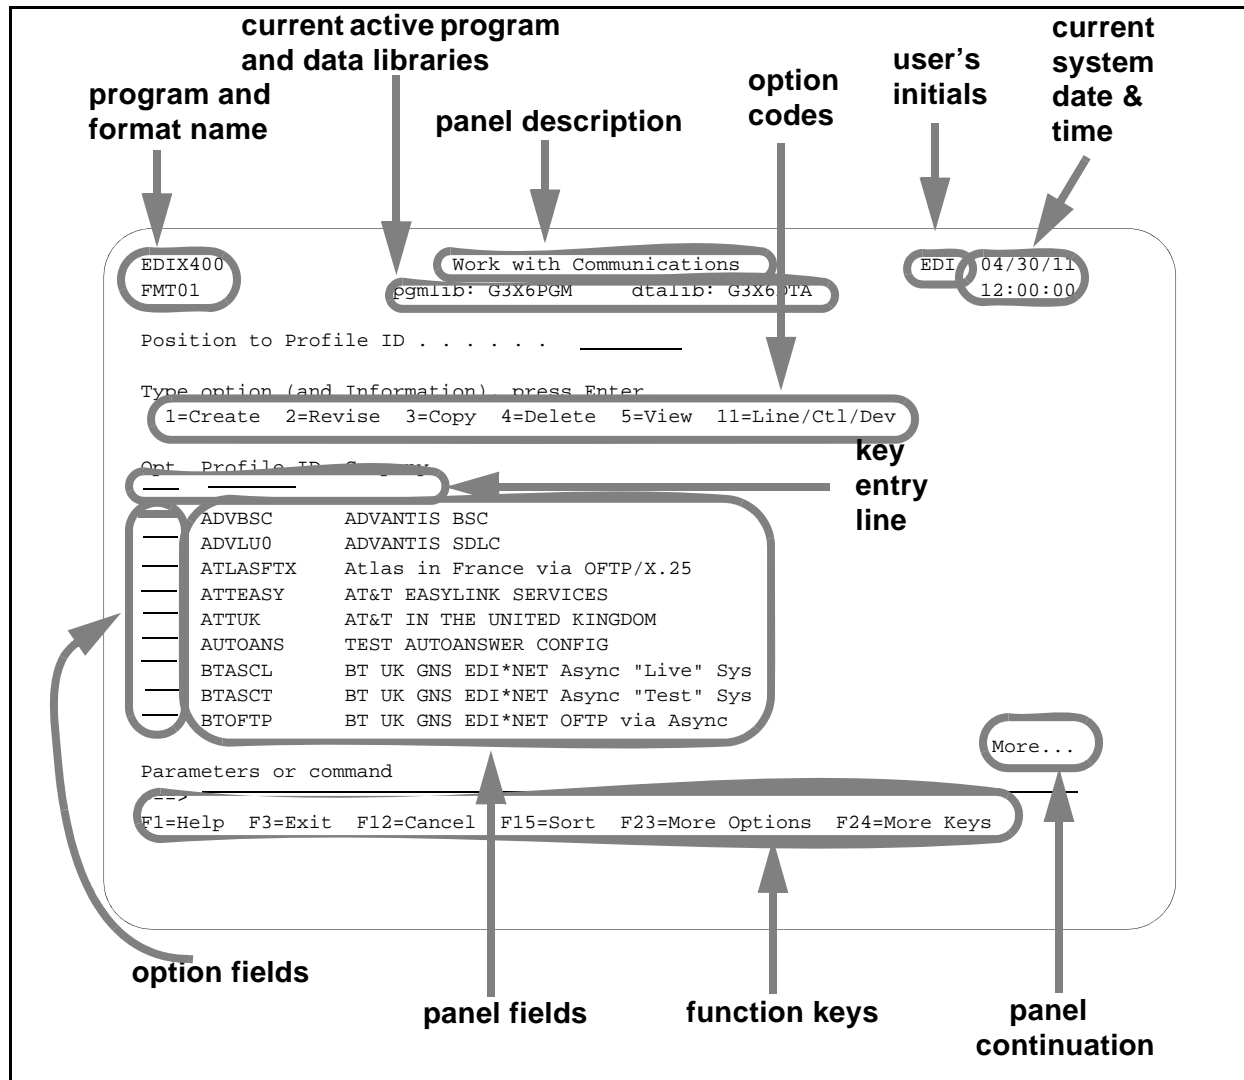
current active program and data libraries

program and format name

panel description

option codes

user's initials

current system date & time

EDIX400 Work with Communications EDI 04/30/11
FMT01 pgmlib: G3X6PGM dtalib: G3X6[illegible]TA 12:00:00

Position to Profile ID . . . . . . .

Type option (and Information), press Enter.
1=Create 2=Revise 3=Copy 4=Delete 5=View 11=Line/Ctl/Dev

Opt Profile ID C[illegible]

key entry line

| | | |
|---|---|---|
| | ADVBSC | ADVANTIS BSC |
| | ADVLU0 | ADVANTIS SDLC |
| | ATLASFTX | Atlas in France via OFTP/X.25 |
| | ATTEASY | AT&T EASYLINK SERVICES |
| | ATTUK | AT&T IN THE UNITED KINGDOM |
| | AUTOANS | TEST AUTOANSWER CONFIG |
| | BTASCL | BT UK GNS EDI*NET Async "Live" Sys |
| | BTASCT | BT UK GNS EDI*NET Async "Test" Sys |
| | BTOFTP | BT UK GNS EDI*NET OFTP via Async |

More...

Parameters or command
===>
F1=Help F3=Exit F12=Cancel F15=Sort F23=More Options F24=More Keys

option fields

panel fields

function keys

panel continuation